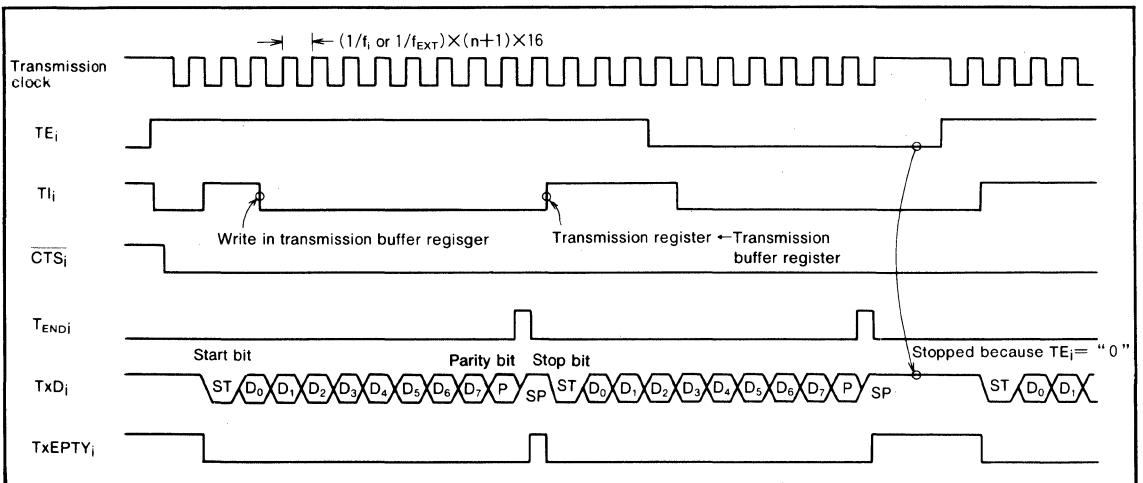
$(1/f_i \text{ or } 1/f_{EXT}) \times (n+1) \times 16$

Transmission clock

$TE_i$

$TI_i$

Write in transmission buffer regisger

Transmission register ←Transmission buffer register

$\overline{CTS_i}$

$T_{ENDi}$

Start bit

Parity bit

Stop bit

Stopped because $TE_i$= "0"

$TxD_i$

ST $D_0$ $D_1$ $D_2$ $D_3$ $D_4$ $D_5$ $D_6$ $D_7$ P SP ST $D_0$ $D_1$ $D_2$ $D_3$ $D_4$ $D_5$ $D_6$ $D_7$ P SP ST $D_0$ $D_1$

$TxEPTY_i$